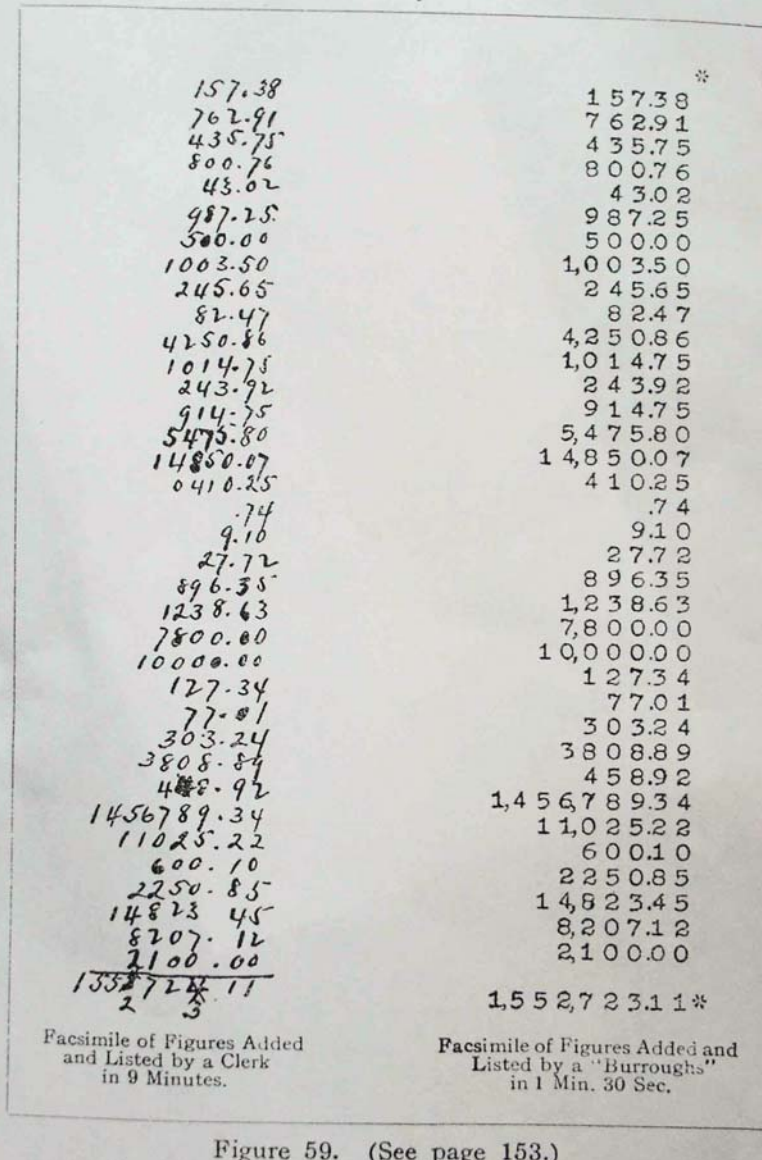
157.38
762.91
435.75
800.76
43.02
987.25
500.00
1003.50
245.65
82.47
4250.86
1014.75
243.92
914.75
5475.80
14850.07
0410.25
.74
9.10
27.72
896.35
1238.63
7800.00
10000.00
127.34
77.01
303.24
3808.89
4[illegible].92
1456789.34
11025.22
600.10
2250.85
14823 45
8207.12
2100.00
155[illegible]72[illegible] 11
2 3

Facsimile of Figures Added and Listed by a Clerk in 9 Minutes.

*
157.38
762.91
435.75
800.76
43.02
987.25
500.00
1,003.50
245.65
82.47
4,250.86
1,014.75
243.92
914.75
5,475.80
14,850.07
410.25
.74
9.10
27.72
896.35
1,238.63
7,800.00
10,000.00
127.34
77.01
303.24
3808.89
458.92
1,456,789.34
11,025.22
600.10
2250.85
14,823.45
8,207.12
2,100.00

1,552,723.11*

Facsimile of Figures Added and Listed by a "Burroughs" in 1 Min. 30 Sec.

Figure 59. (See page 153.)